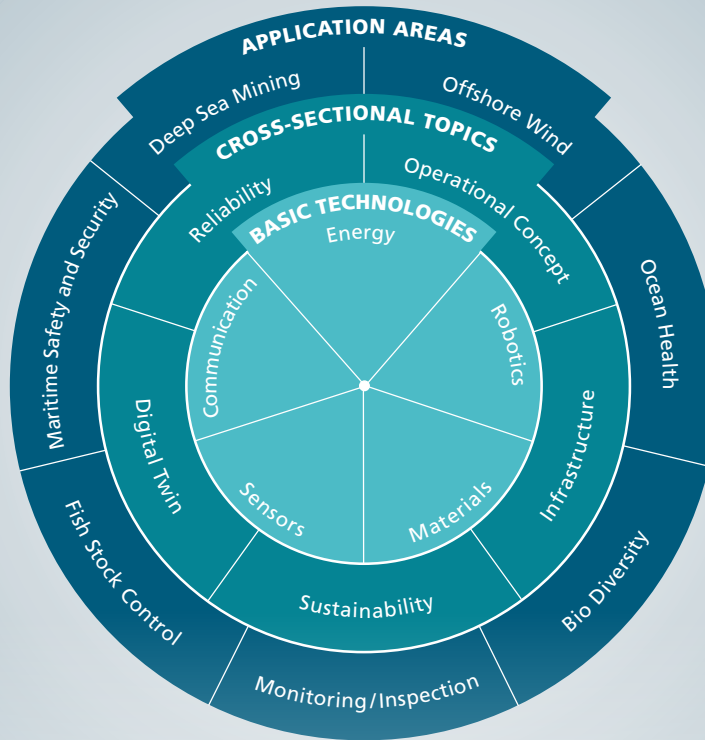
APPLICATION AREAS

Deep Sea Mining

Offshore Wind

Ocean Health

Bio Diversity

Monitoring/Inspection

Fish Stock Control

Maritime Safety and Security

CROSS-SECTIONAL TOPICS

Reliability

Operational Concept

Infrastructure

Sustainability

Digital Twin

BASIC TECHNOLOGIES

Energy

Robotics

Materials

Sensors

Communication